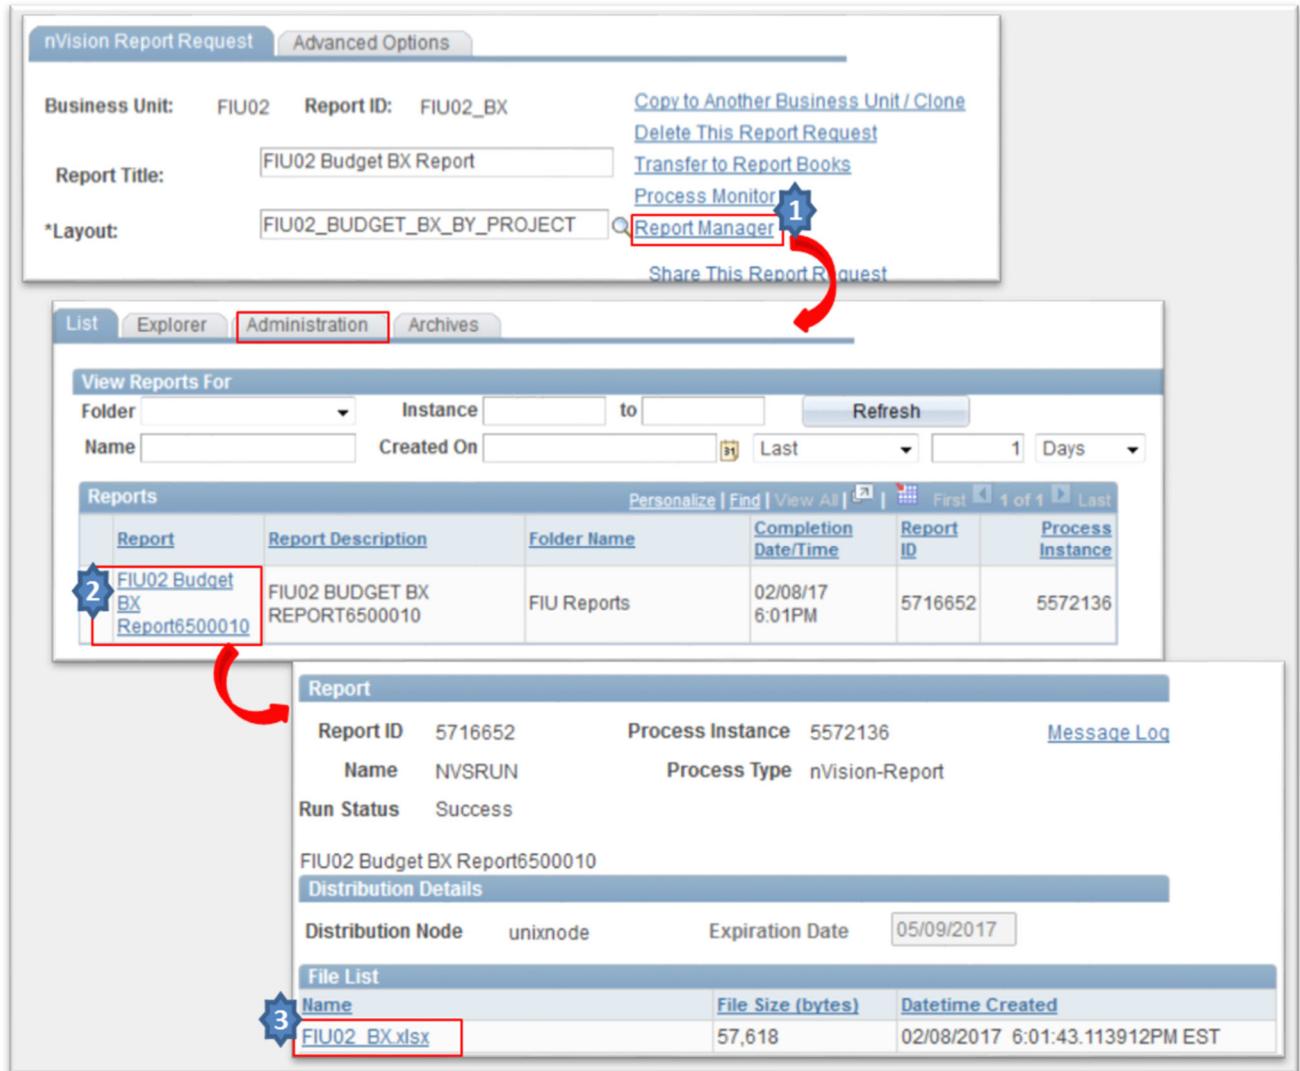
nVision Report Request | Advanced Options

Business Unit: FIU02 Report ID: FIU02_BX

Report Title: FIU02 Budget BX Report

*Layout: FIU02_BUDGET_BX_BY_PROJECT

Copy to Another Business Unit / Clone
Delete This Report Request
Transfer to Report Books
Process Monitor
Report Manager
Share This Report Request

1

List | Explorer | Administration | Archives

View Reports For

Folder
Instance to
Refresh
Name
Created On
Last
1
Days

Reports
Personalize | Find | View All | First 1 of 1 Last

| Report | Report Description | Folder Name | Completion Date/Time | Report ID | Process Instance |
|---|---|---|---|---|---|
| FIU02 Budget BX Report6500010 | FIU02 BUDGET BX REPORT6500010 | FIU Reports | 02/08/17 6:01PM | 5716652 | 5572136 |

2

Report

Report ID 5716652 Process Instance 5572136 Message Log

Name NVSRUN Process Type nVision-Report

Run Status Success

FIU02 Budget BX Report6500010

Distribution Details

Distribution Node unixnode Expiration Date 05/09/2017

File List

| Name | File Size (bytes) | Datetime Created |
|---|---|---|
| FIU02_BX.xlsx | 57,618 | 02/08/2017 6:01:43.113912PM EST |

3